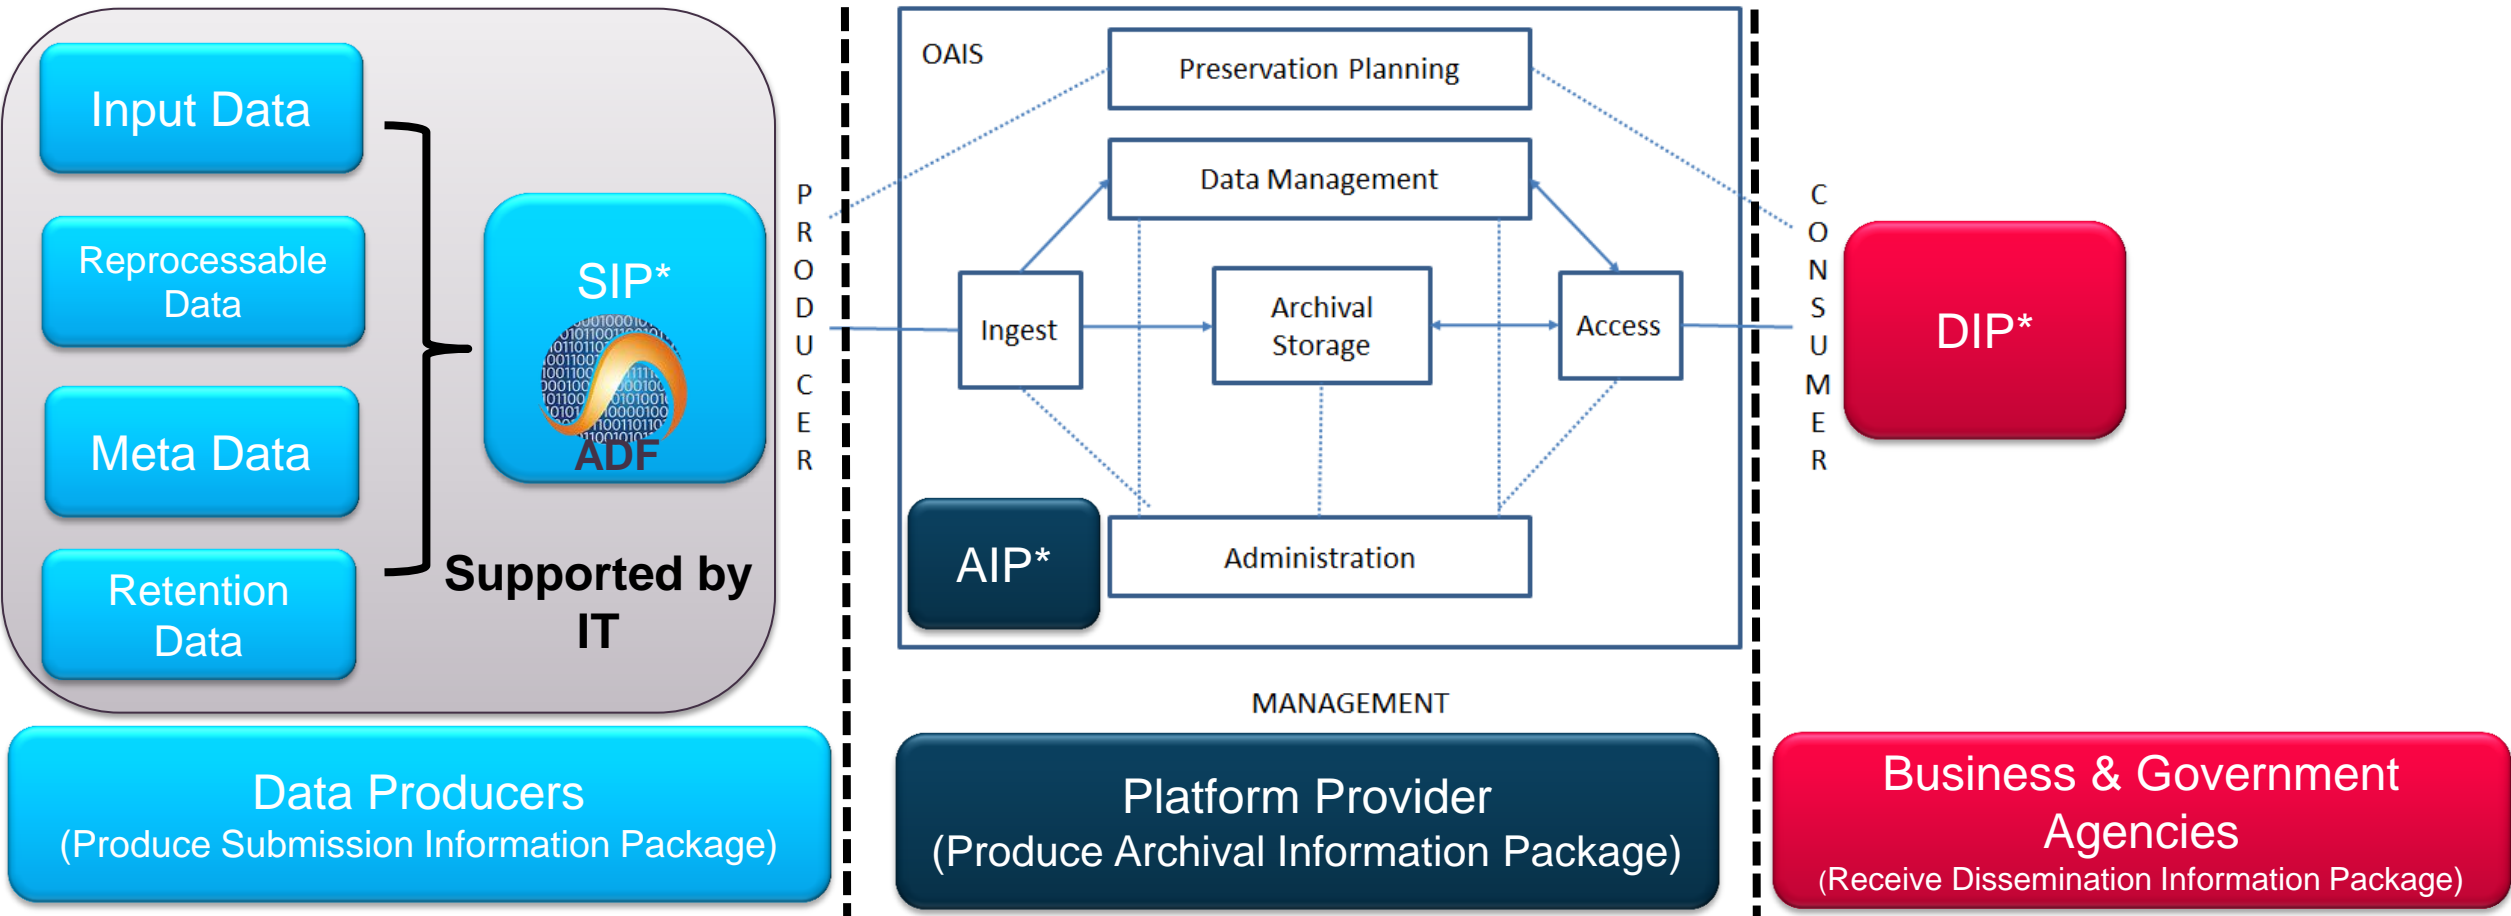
Input Data

Reprocessable Data

Meta Data

Retention Data

SIP*

ADF

Supported by IT

PRODUCER

OAIS

Preservation Planning

Data Management

Ingest

Archival Storage

Access

AIP*

Administration

MANAGEMENT

CONSUMER

DIP*

Data Producers
(Produce Submission Information Package)

Platform Provider
(Produce Archival Information Package)

Business & Government Agencies
(Receive Dissemination Information Package)